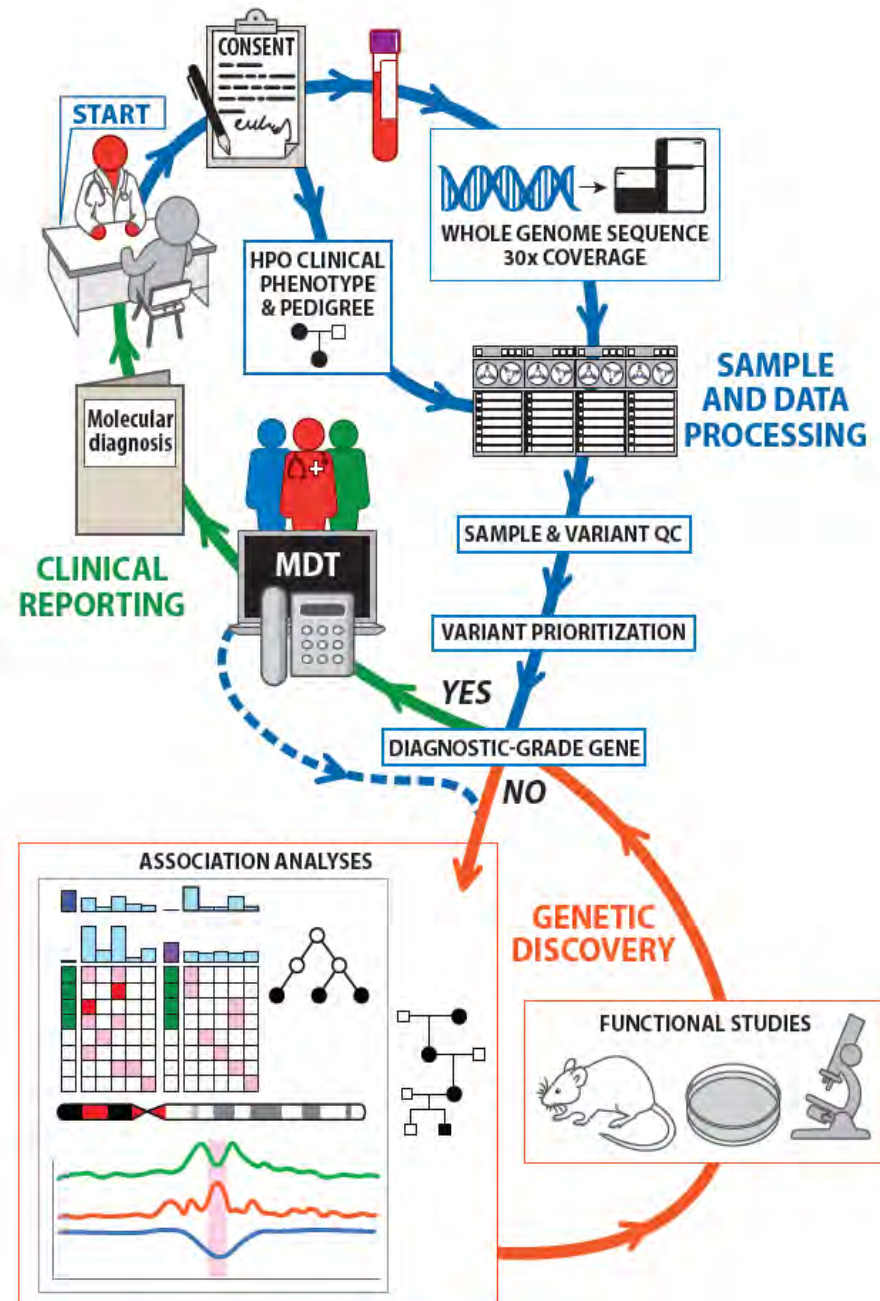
START

CONSENT

WHOLE GENOME SEQUENCE
30x COVERAGE

HPO CLINICAL PHENOTYPE & PEDIGREE

SAMPLE AND DATA PROCESSING

Molecular diagnosis

MDT

SAMPLE & VARIANT QC

CLINICAL REPORTING

VARIANT PRIORITIZATION

YES

DIAGNOSTIC-GRADE GENE

NO

ASSOCIATION ANALYSES

GENETIC DISCOVERY

FUNCTIONAL STUDIES